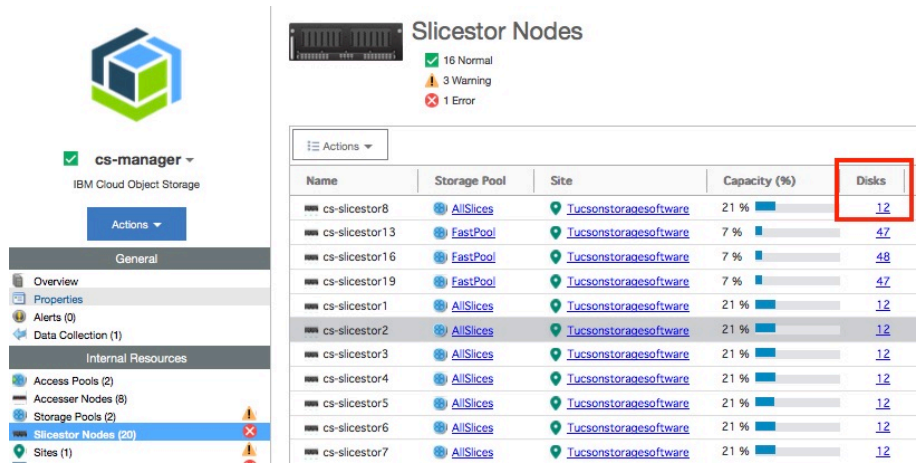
cs-manager
IBM Cloud Object Storage

Actions

General
Overview
Properties
Alerts (0)
Data Collection (1)

Internal Resources
Access Pools (2)
Accesser Nodes (8)
Storage Pools (2)
Slicestor Nodes (20)
Sites (1)

Slicestor Nodes
16 Normal
3 Warning
1 Error

Actions

| Name | Storage Pool | Site | Capacity (%) | Disks |
|---|---|---|---|---|
| cs-slicestor8 | AllSlices | Tucsonstoragesoftware | 21 % | 12 |
| cs-slicestor13 | FastPool | Tucsonstoragesoftware | 7 % | 47 |
| cs-slicestor16 | FastPool | Tucsonstoragesoftware | 7 % | 48 |
| cs-slicestor19 | FastPool | Tucsonstoragesoftware | 7 % | 47 |
| cs-slicestor1 | AllSlices | Tucsonstoragesoftware | 21 % | 12 |
| cs-slicestor2 | AllSlices | Tucsonstoragesoftware | 21 % | 12 |
| cs-slicestor3 | AllSlices | Tucsonstoragesoftware | 21 % | 12 |
| cs-slicestor4 | AllSlices | Tucsonstoragesoftware | 21 % | 12 |
| cs-slicestor5 | AllSlices | Tucsonstoragesoftware | 21 % | 12 |
| cs-slicestor6 | AllSlices | Tucsonstoragesoftware | 21 % | 12 |
| cs-slicestor7 | AllSlices | Tucsonstoragesoftware | 21 % | 12 |